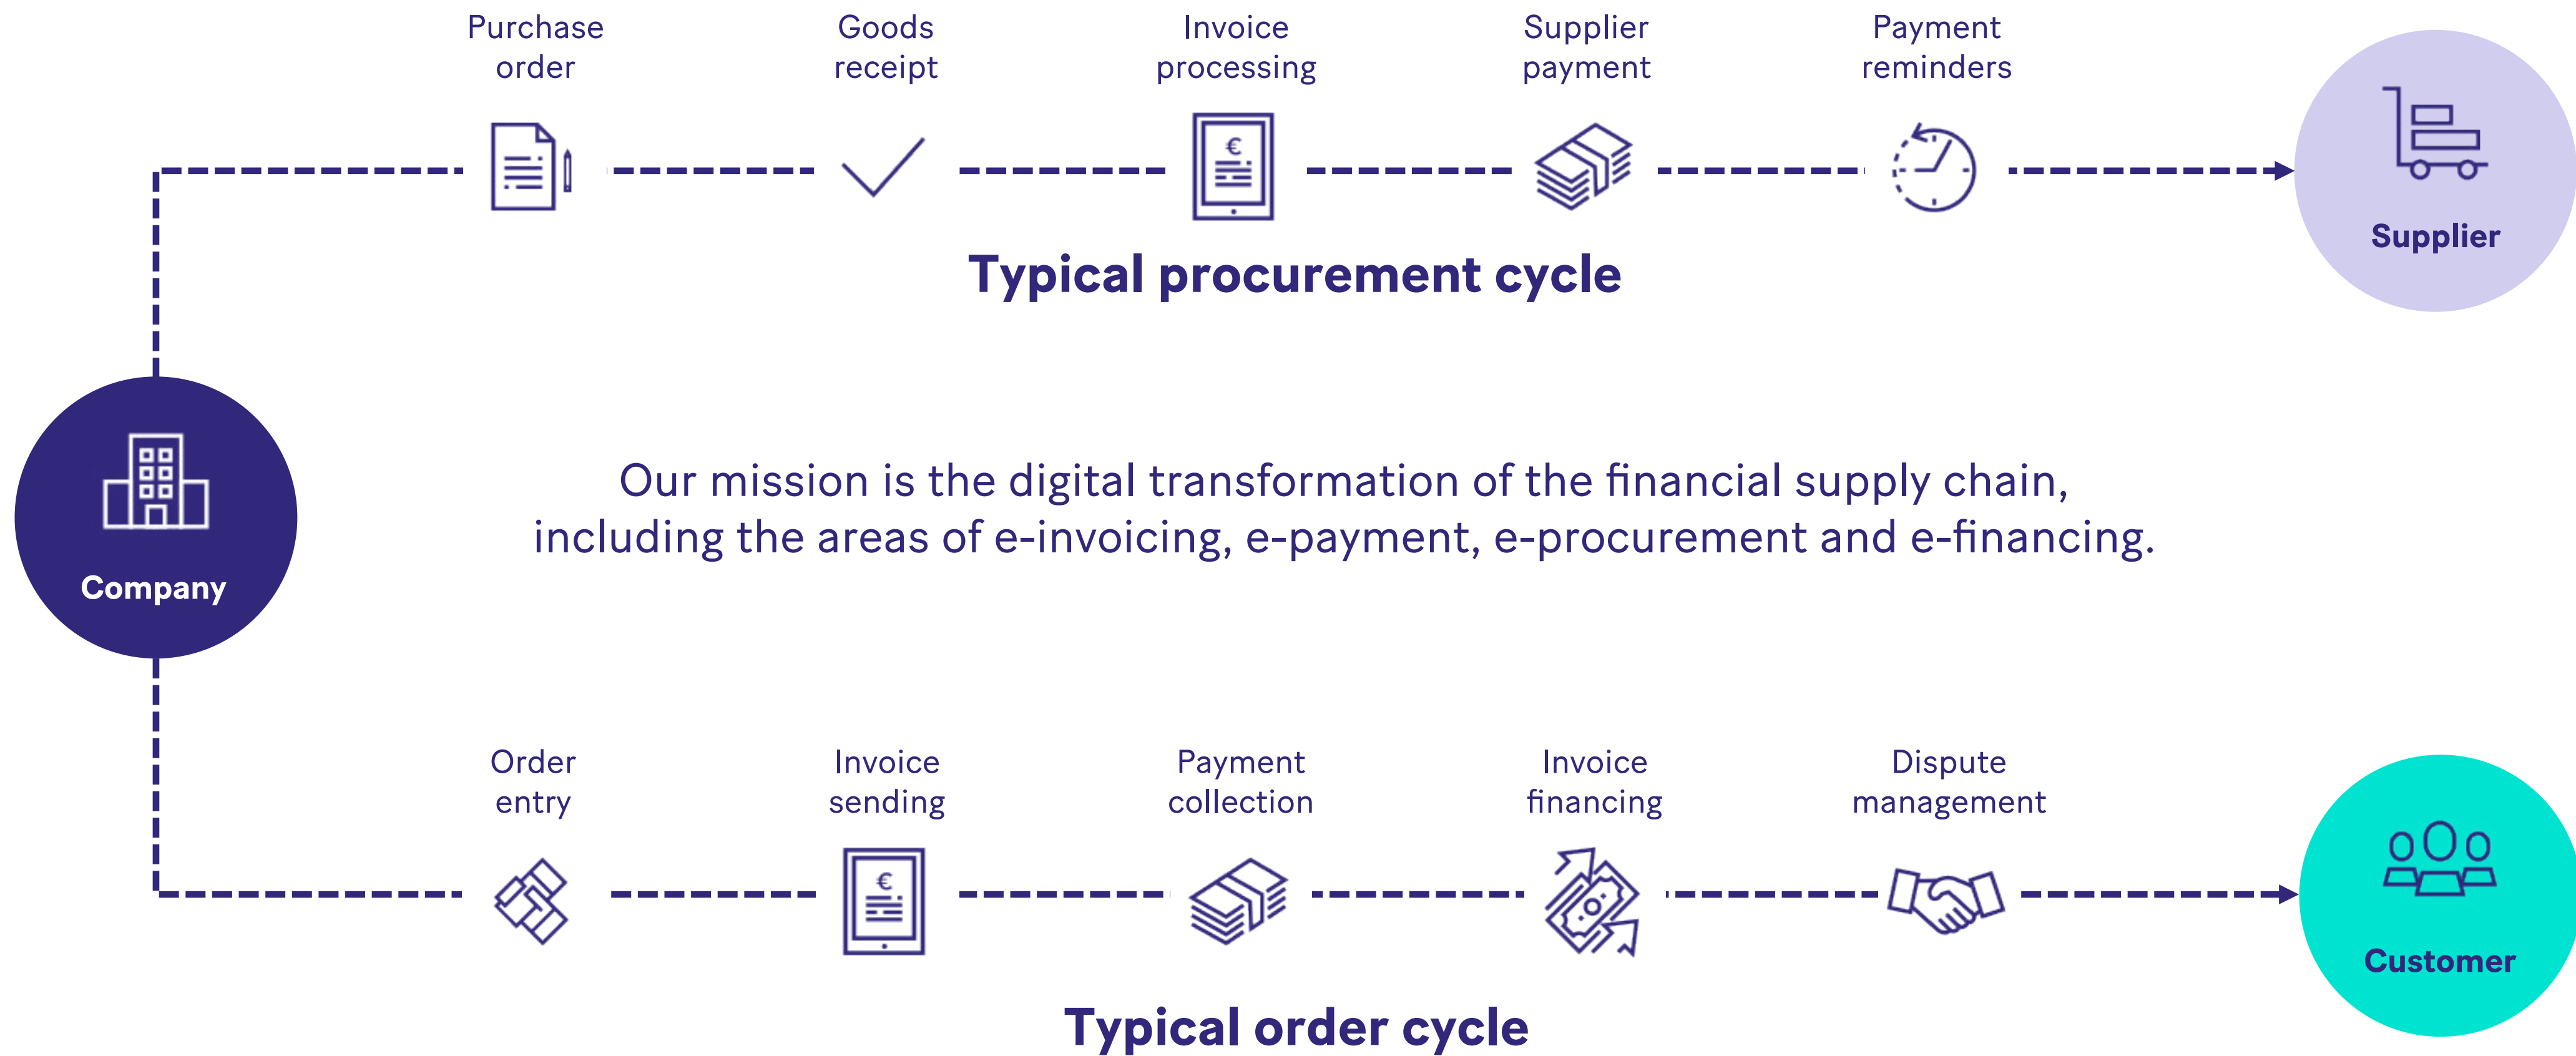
Purchase order

Goods receipt

Invoice processing

Supplier payment

Payment reminders

Supplier

€

Typical procurement cycle

Company

Our mission is the digital transformation of the financial supply chain, including the areas of e-invoicing, e-payment, e-procurement and e-financing.

Order entry

Invoice sending

Payment collection

Invoice financing

Dispute management

€

Customer

Typical order cycle